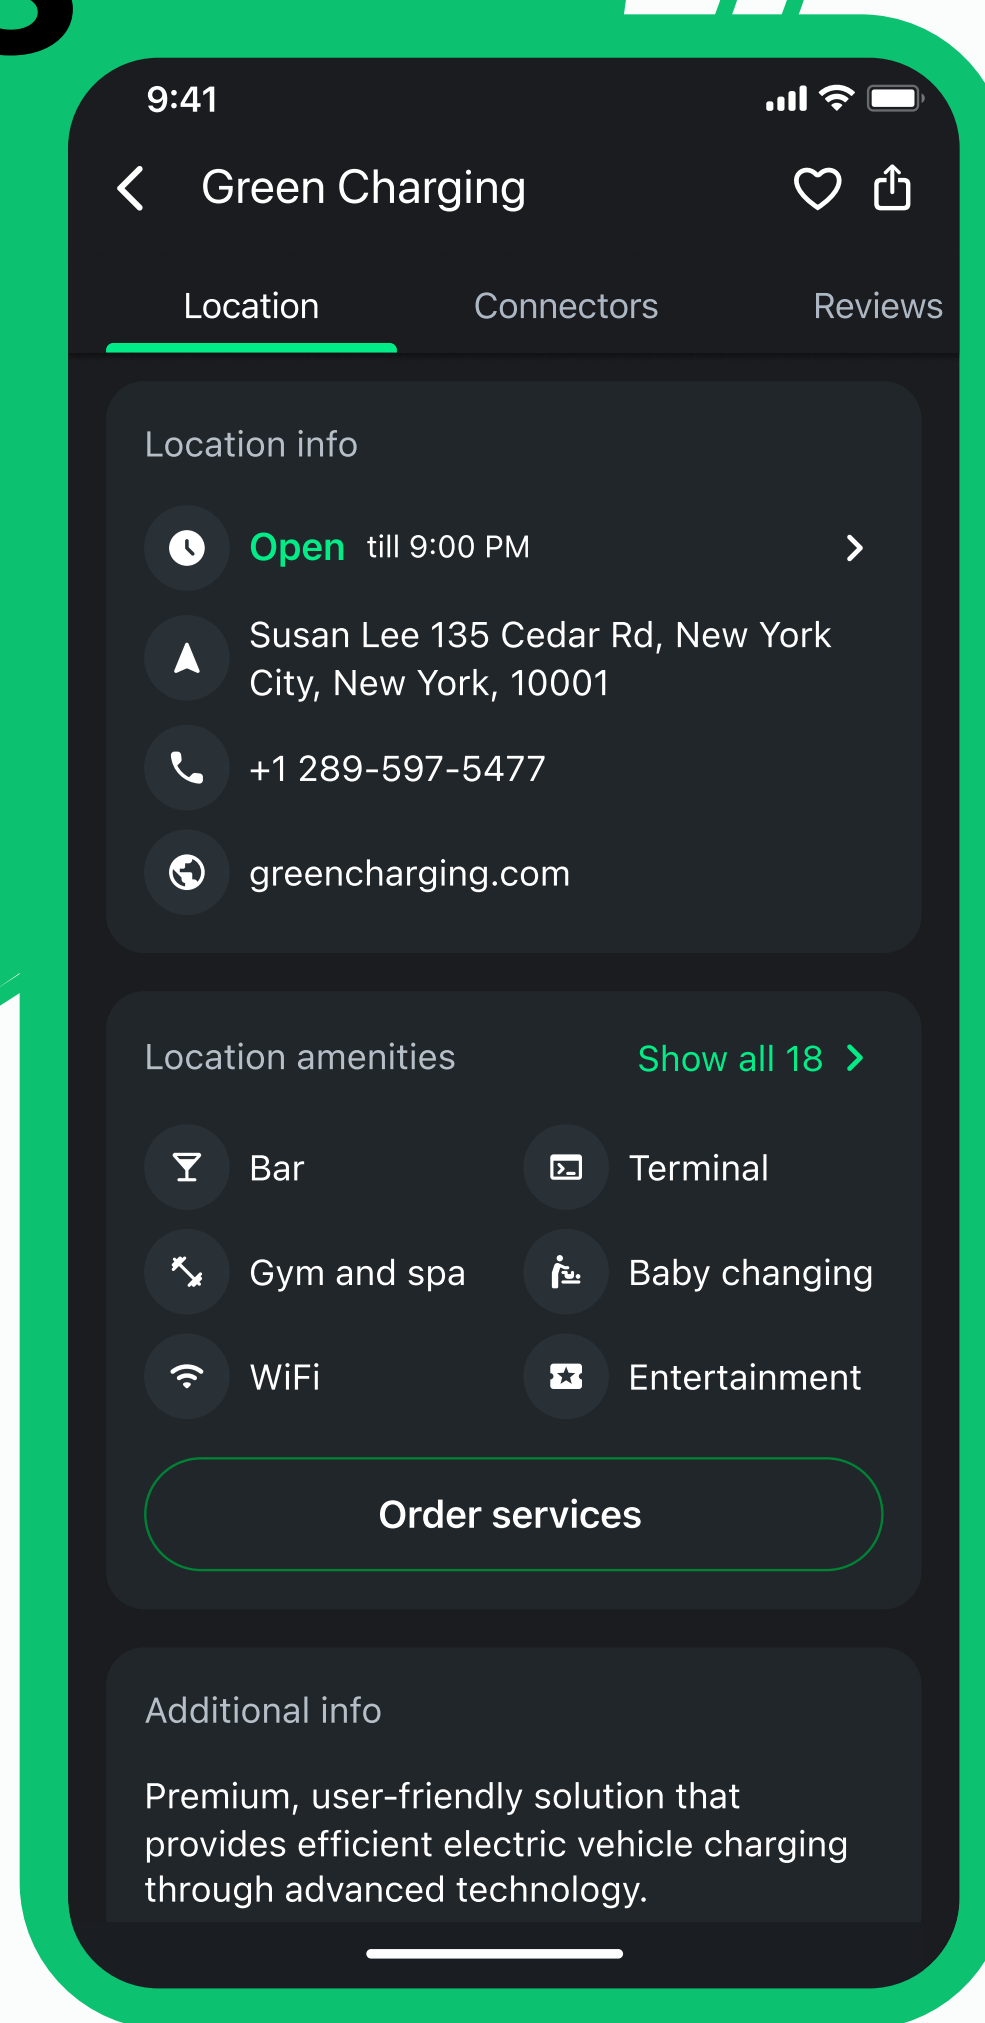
9:41

Green Charging

Location

Connectors

Reviews

Location info

Open till 9:00 PM

Susan Lee 135 Cedar Rd, New York City, New York, 10001

+1 289-597-5477

greencharging.com

Location amenities

Show all 18

Bar

Terminal

Gym and spa

Baby changing

WiFi

Entertainment

Order services

Additional info

Premium, user-friendly solution that provides efficient electric vehicle charging through advanced technology.